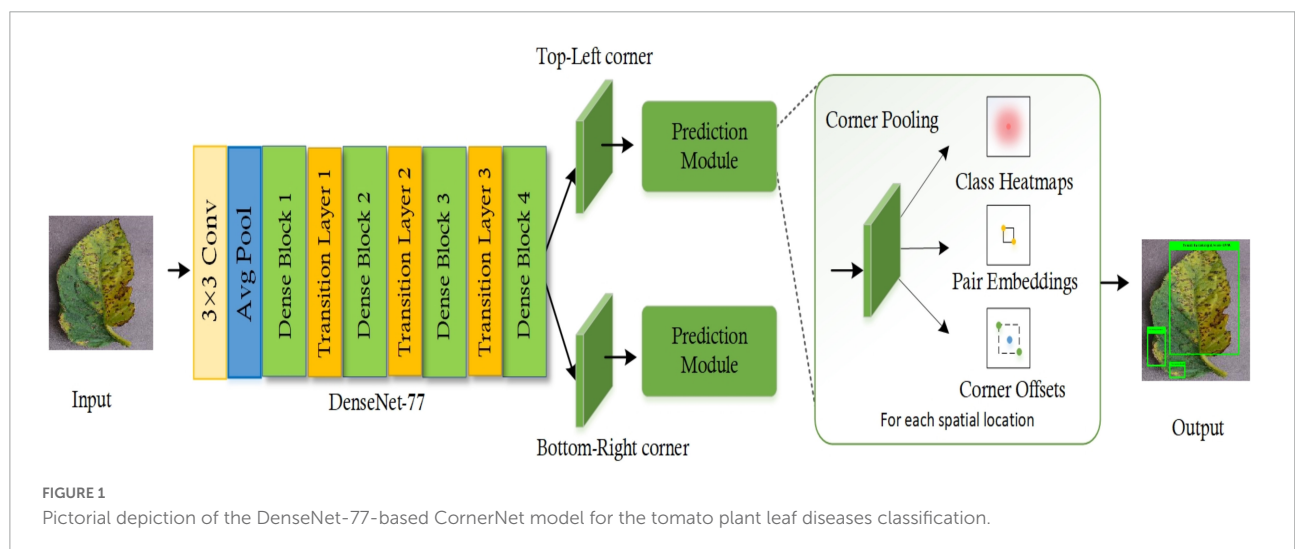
Top-Left corner

3×3 Conv
Avg Pool
Dense Block 1
Transition Layer 1
Dense Block 2
Transition Layer 2
Dense Block 3
Transition Layer 3
Dense Block 4

Prediction Module

Corner Pooling
Class Heatmaps
Pair Embeddings
Corner Offsets
For each spatial location

Input

DenseNet-77

Prediction Module

Bottom-Right corner

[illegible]

Output

FIGURE 1
Pictorial depiction of the DenseNet-77-based CornerNet model for the tomato plant leaf diseases classification.